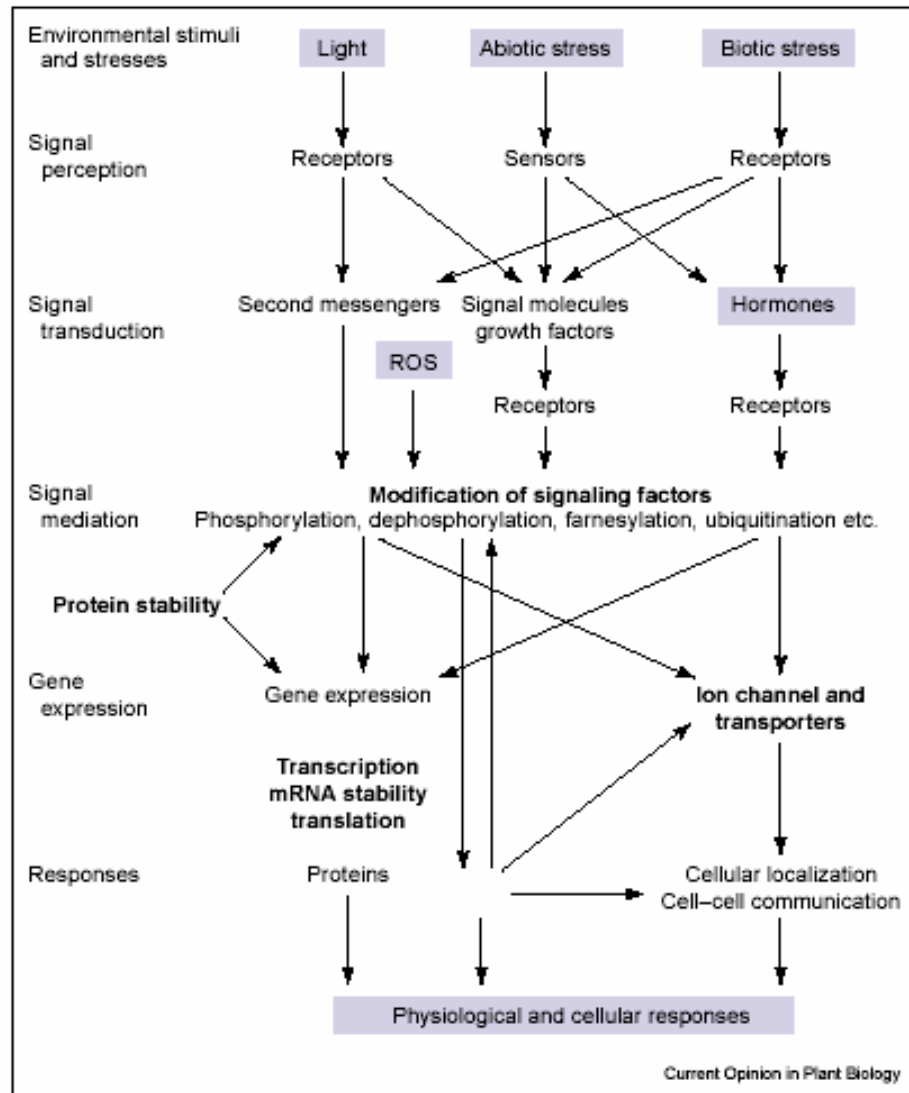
Environmental stimuli and stresses

Light

Abiotic stress

Biotic stress

Signal perception

Receptors

Sensors

Receptors

Signal transduction

Second messengers

Signal molecules growth factors

Hormones

ROS

Receptors

Receptors

Signal mediation

**Modification of signaling factors**

Phosphorylation, dephosphorylation, farnesylation, ubiquitination etc.

**Protein stability**

Gene expression

Gene expression

**Ion channel and transporters**

**Transcription mRNA stability translation**

Responses

Proteins

Cellular localization Cell–cell communication

Physiological and cellular responses

Current Opinion in Plant Biology